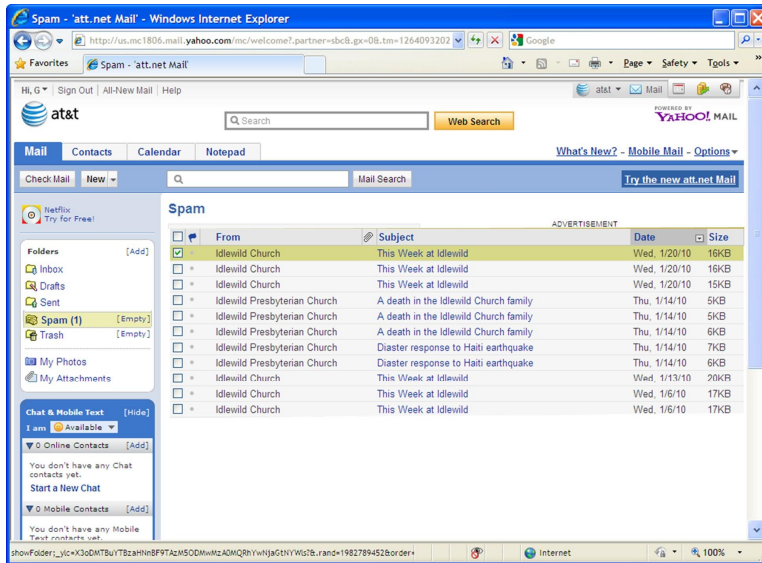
Spam - 'att.net Mail' - Windows Internet Explorer

http://us.mc1806.mail.yahoo.com/mc/welcome?.partner=sbc&.gx=0&.tm=1264093202

Google

Favorites

Spam - 'att.net Mail'

Page ▾ Safety ▾ Tools ▾

Hi, G ▾ | Sign Out | All-New Mail | Help

at&t ▾ Mail

at&t

Search

Web Search

POWERED BY YAHOO! MAIL

Mail | Contacts | Calendar | Notepad

What's New? - Mobile Mail - Options

Check Mail | New ▾

Mail Search

Try the new att.net Mail

Netflix Try for Free!

Folders [Add]

Inbox
Drafts
Sent
Spam (1) [Empty]
Trash [Empty]

My Photos
My Attachments

Chat & Mobile Text [Hide]

I am Available

0 Online Contacts [Add]

You don't have any Chat contacts yet.

Start a New Chat

0 Mobile Contacts [Add]

You don't have any Mobile Text contacts yet.

Spam

ADVERTISEMENT

| From | Subject | Date | Size |
|---|---|---|---|
| Idlewild Church | This Week at Idlewild | Wed, 1/20/10 | 16KB |
| Idlewild Church | This Week at Idlewild | Wed, 1/20/10 | 16KB |
| Idlewild Church | This Week at Idlewild | Wed, 1/20/10 | 15KB |
| Idlewild Presbyterian Church | A death in the Idlewild Church family | Thu, 1/14/10 | 5KB |
| Idlewild Presbyterian Church | A death in the Idlewild Church family | Thu, 1/14/10 | 5KB |
| Idlewild Presbyterian Church | A death in the Idlewild Church family | Thu, 1/14/10 | 6KB |
| Idlewild Presbyterian Church | Diaster response to Haiti earthquake | Thu, 1/14/10 | 7KB |
| Idlewild Presbyterian Church | Diaster response to Haiti earthquake | Thu, 1/14/10 | 6KB |
| Idlewild Church | This Week at Idlewild | Wed, 1/13/10 | 20KB |
| Idlewild Church | This Week at Idlewild | Wed, 1/6/10 | 17KB |
| Idlewild Church | This Week at Idlewild | Wed, 1/6/10 | 17KB |

showFolder;_ylc=X3oDMTBuYTBzaHNnBF9TAzM5ODMwMzA0MQRhYwNjaGtNYWlsBG.rand=1982789452&order=

Internet

100%